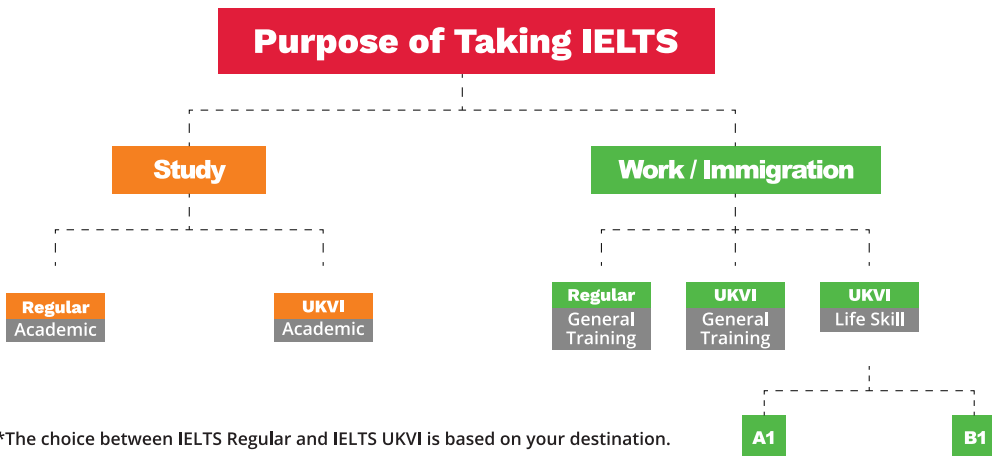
Purpose of Taking IELTS

Study

Regular
Academic

UKVI
Academic

Work / Immigration

Regular
General Training

UKVI
General Training

UKVI
Life Skill

A1

B1

*The choice between IELTS Regular and IELTS UKVI is based on your destination.